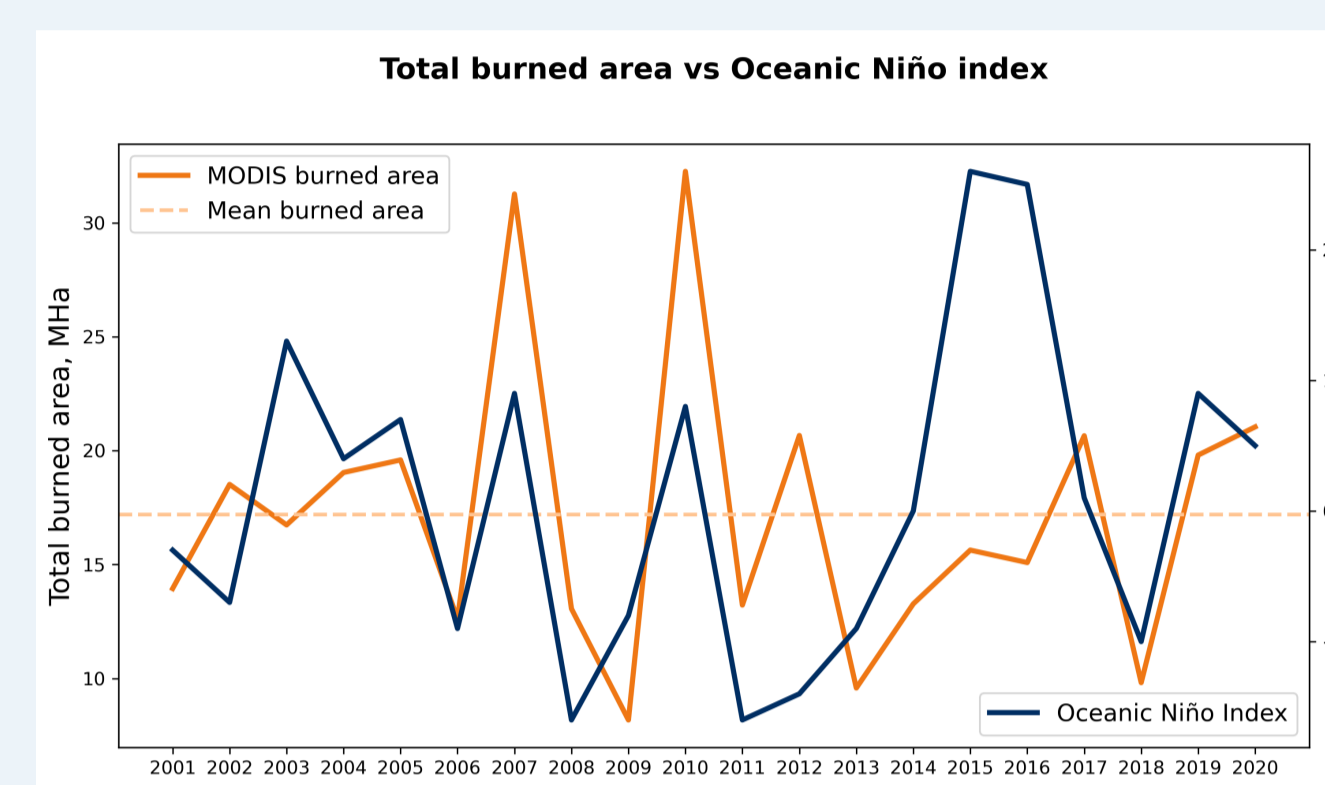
Total burned area vs Oceanic Niño index

MODIS burned area
Mean burned area

Total burned area, MHa

30
25
20
15
10

Oceanic Niño Index

2001 2002 2003 2004 2005 2006 2007 2008 2009 2010 2011 2012 2013 2014 2015 2016 2017 2018 2019 2020